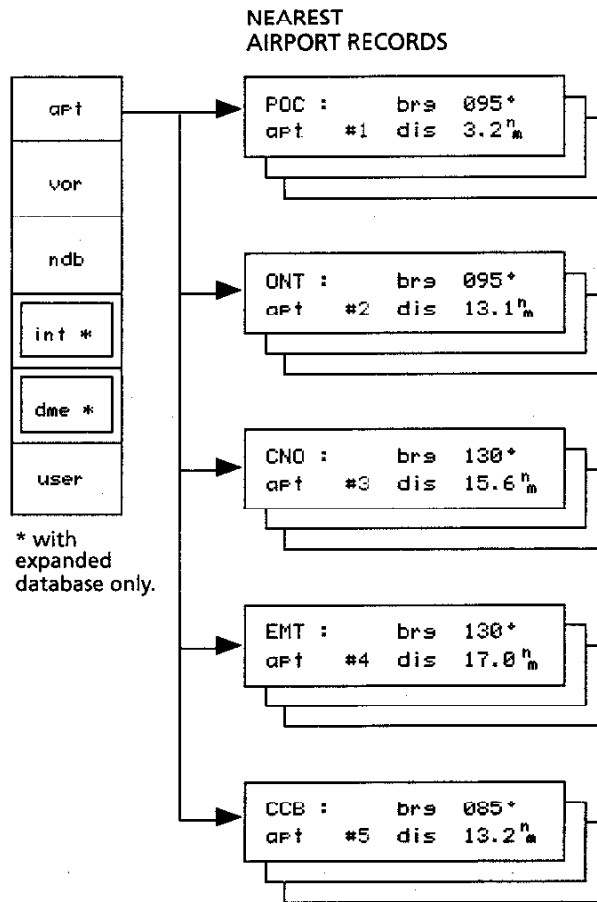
NEAREST
AIRPORT RECORDS

apt

vor

ndb

int *

dme *

user

* with expanded database only.

POC : brg 095°
apt #1 dis 3.2$^{n}_{m}$

ONT : brg 095°
apt #2 dis 13.1$^{n}_{m}$

CNO : brg 130°
apt #3 dis 15.6$^{n}_{m}$

EMT : brg 130°
apt #4 dis 17.0$^{n}_{m}$

CCB : brg 085°
apt #5 dis 13.2$^{n}_{m}$